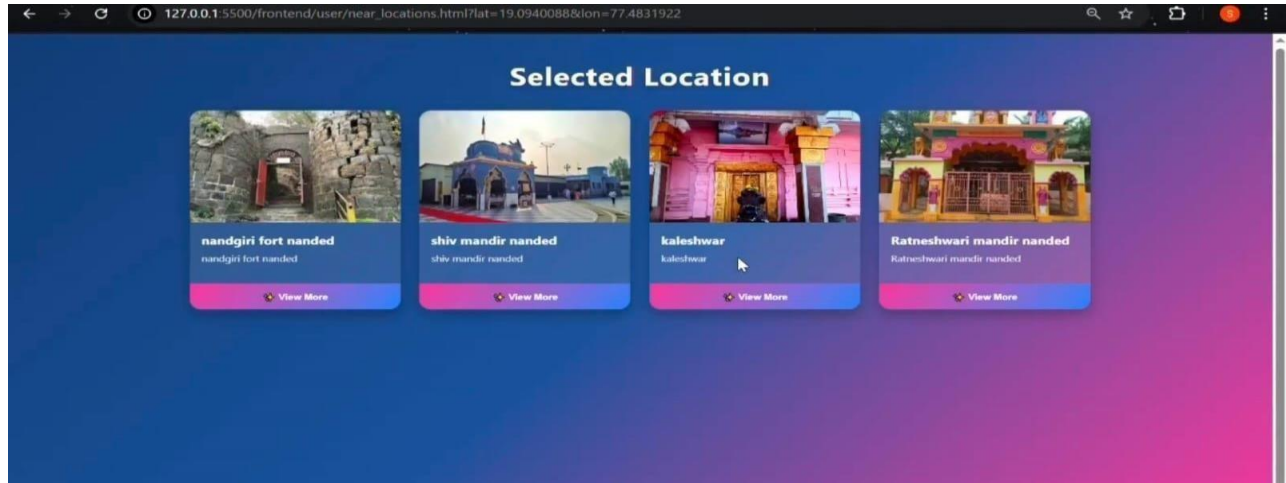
127.0.0.1:5500/frontend/user/near_locations.html?lat=19.0940088&lon=77.4831922

Selected Location

nandgiri fort nanded
nandgiri fort nanded
View More

shiv mandir nanded
shiv mandir nanded
View More

kaleshwar
kaleshwar
View More

Ratneshwari mandir nanded
Ratneshwari mandir nanded
View More